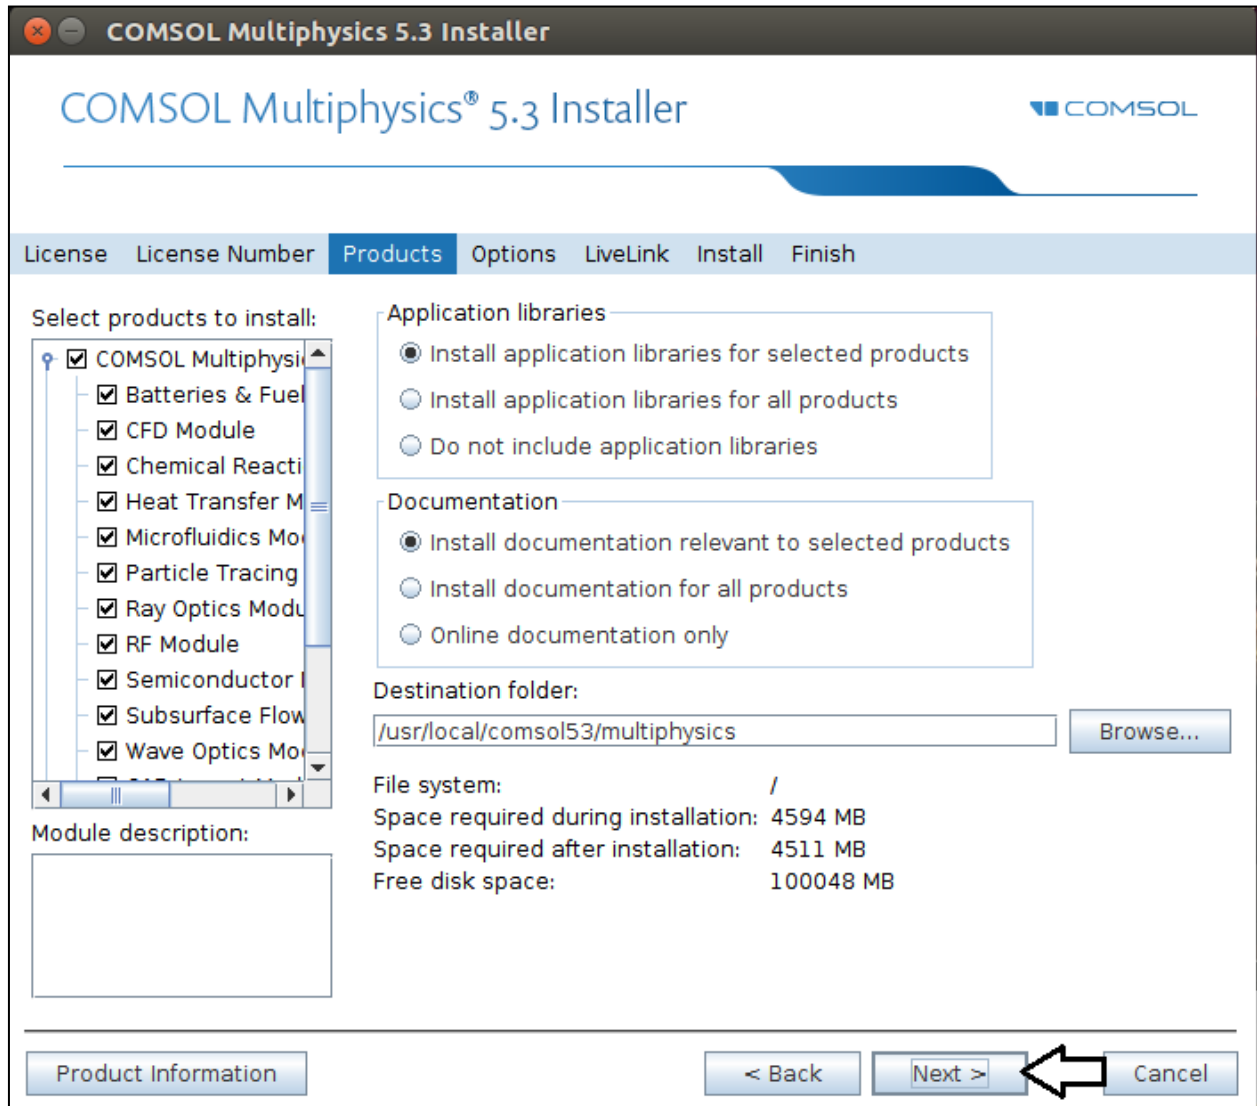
COMSOL Multiphysics 5.3 Installer

COMSOL Multiphysics® 5.3 Installer

COMSOL

License License Number Products Options LiveLink Install Finish

Select products to install:

COMSOL Multiphysi
Batteries & Fuel
CFD Module
Chemical Reacti
Heat Transfer M
Microfluidics Mo
Particle Tracing
Ray Optics Modu
RF Module
Semiconductor
Subsurface Flow
Wave Optics Mo

Module description:

Application libraries
Install application libraries for selected products
Install application libraries for all products
Do not include application libraries

Documentation
Install documentation relevant to selected products
Install documentation for all products
Online documentation only

Destination folder:
/usr/local/comsol53/multiphysics
Browse...

File system: /
Space required during installation: 4594 MB
Space required after installation: 4511 MB
Free disk space: 100048 MB

Product Information
< Back
Next >
Cancel